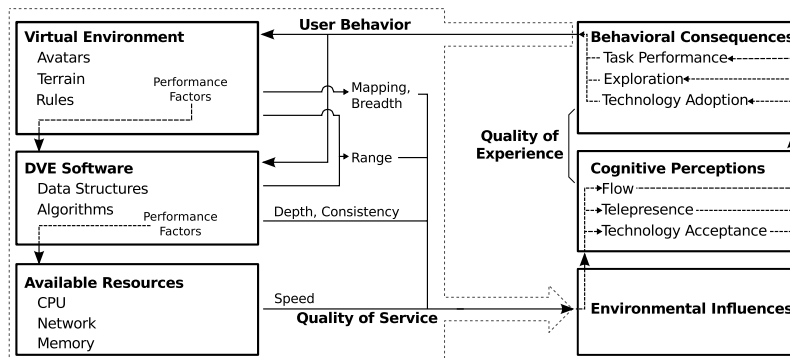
Virtual Environment
Avatars
Terrain
Rules
Performance Factors

User Behavior

Mapping, Breadth

DVE Software
Data Structures
Algorithms
Performance Factors

Range

Depth, Consistency

Available Resources
CPU
Network
Memory

Speed

Quality of Service

Behavioral Consequences
Task Performance
Exploration
Technology Adoption

Quality of Experience

Cognitive Perceptions
Flow
Telepresence
Technology Acceptance

Environmental Influences